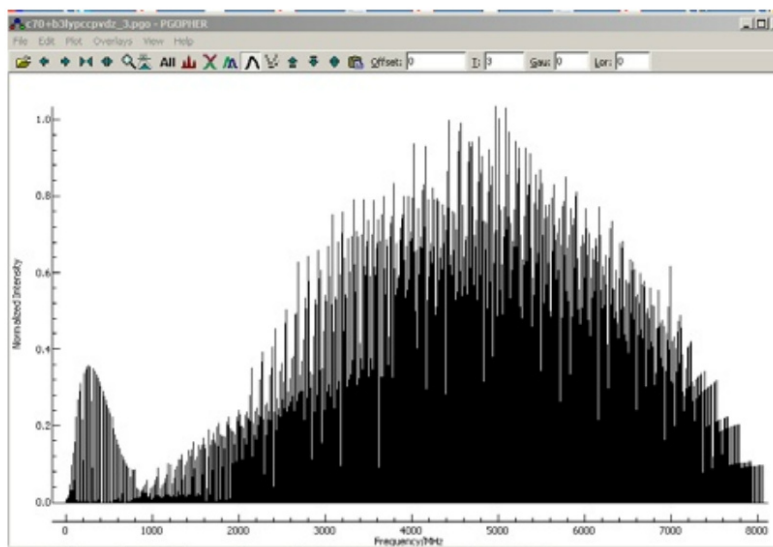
c70+b3lypccpvdz_3.pgo - PGOPHER

File Edit Plot Overlays View Help

All

Offset: 0

T: 3

Gau: 0

Lor: 0

Normalized Intensity

1.0

0.8

0.6

0.4

0.2

0.0

0

1000

2000

3000

4000

5000

6000

7000

8000

Frequency/MHz